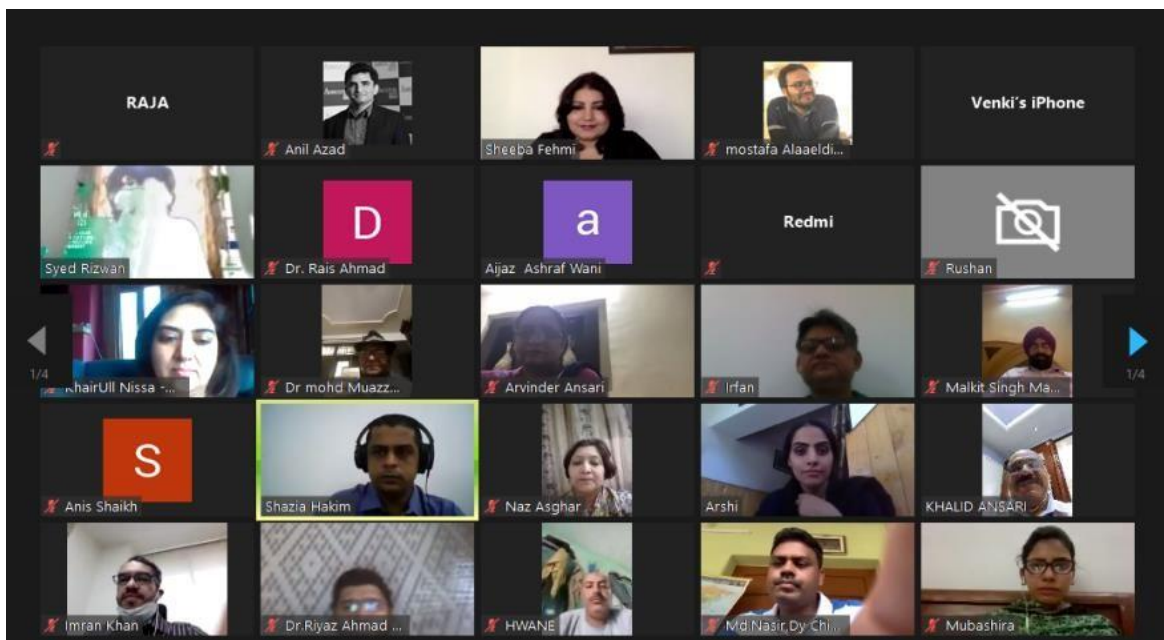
RAJA

Anil Azad

Sheeba Fehmi

mostafa Alaaeldi...

Venki's iPhone

Syed Rizwan

D

Dr. Rais Ahmad

a

Aijaz Ashraf Wani

Redmi

Rushan

1/4

KhairUll Nissa -...

Dr mohd Muazz...

Arvinder Ansari

Irfan

Malkit Singh Ma...

1/4

S

Anis Shaikh

Shazia Hakim

Naz Asghar

Arshi

KHALID ANSARI

Imran Khan

Dr.Riyaz Ahmad ...

HWANE

Md.Nasir,Dy.Chi...

Mubashira